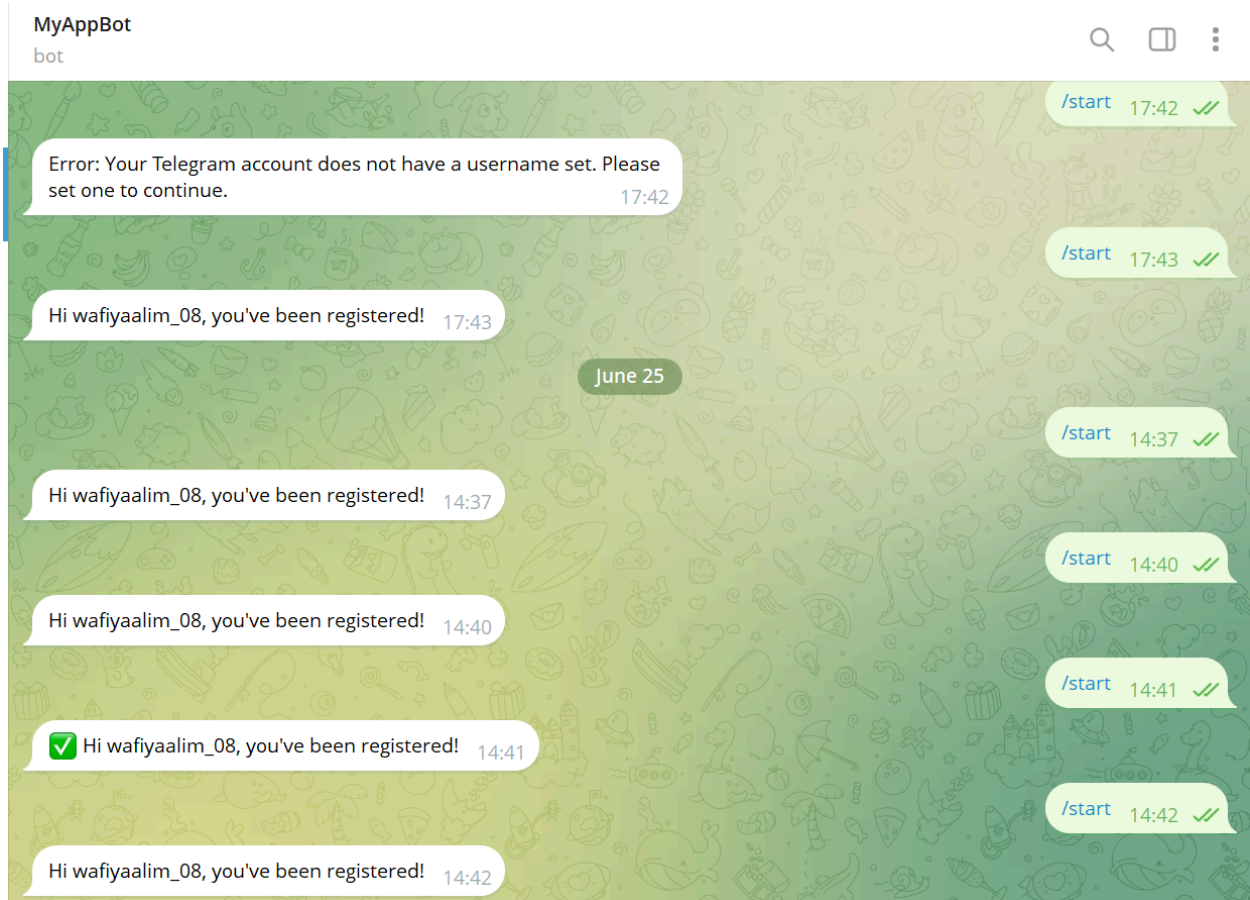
MyAppBot
bot

/start 17:42

Error: Your Telegram account does not have a username set. Please set one to continue. 17:42

/start 17:43

Hi wafiyaalim_08, you've been registered! 17:43

June 25

/start 14:37

Hi wafiyaalim_08, you've been registered! 14:37

/start 14:40

Hi wafiyaalim_08, you've been registered! 14:40

/start 14:41

✅ Hi wafiyaalim_08, you've been registered! 14:41

/start 14:42

Hi wafiyaalim_08, you've been registered! 14:42